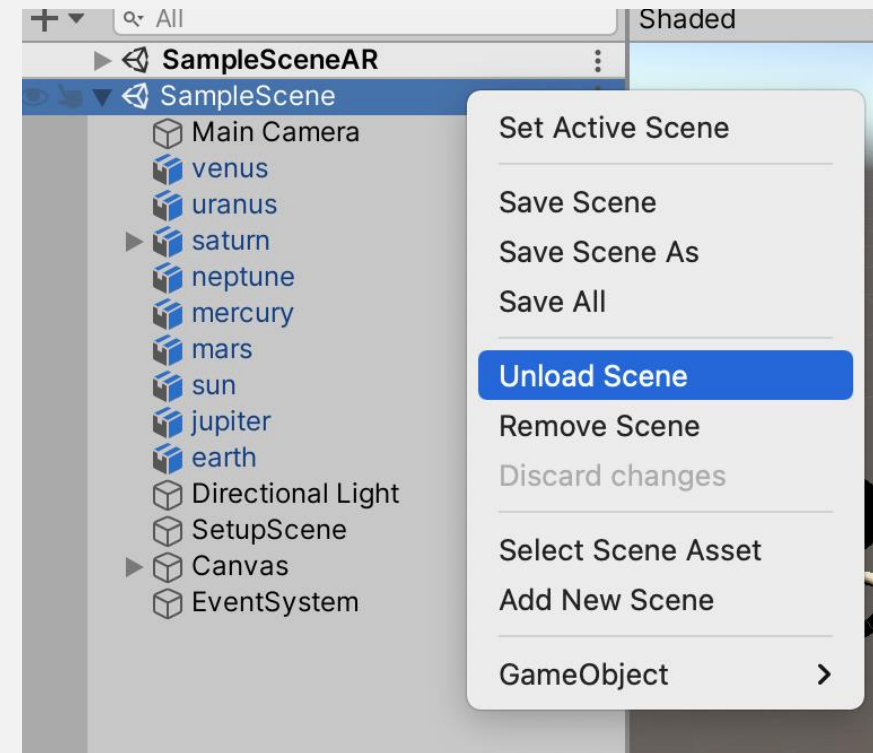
+ ▾ All
Shaded
SampleSceneAR
SampleScene
Main Camera
venus
uranus
saturn
neptune
mercury
mars
sun
jupiter
earth
Directional Light
SetupScene
Canvas
EventSystem

Set Active Scene

Save Scene
Save Scene As
Save All

Unload Scene
Remove Scene
Discard changes

Select Scene Asset
Add New Scene

GameObject ›